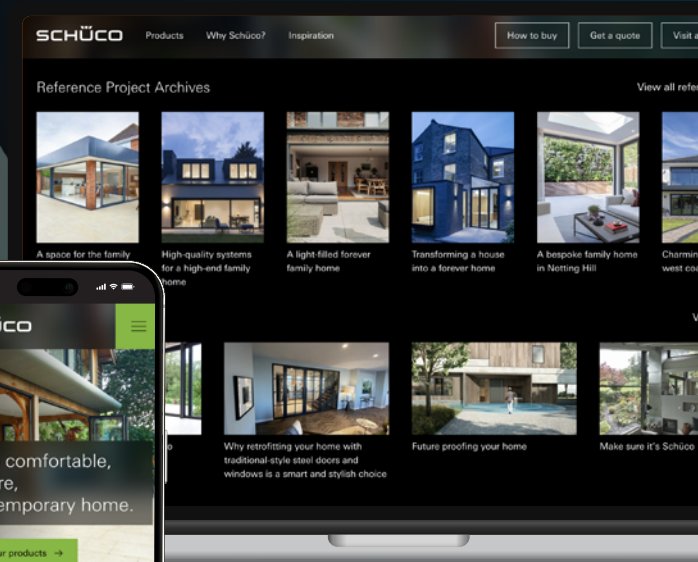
SCHÜCO Products Why Schüco? Inspiration How to buy Get a quote Visit a

Reference Project Archives

View all refe

A space for the family

High-quality systems for a high-end family home

A light-filled forever family home

Transforming a house into a forever home

A bespoke family home in Netting Hill

Charmin west coa

V

o

Why retrofitting your home with traditional-style steel doors and windows is a smart and stylish choice

Future proofing your home

Make sure it's Schüco

üco

comfortable, re, emporary home.

r products →